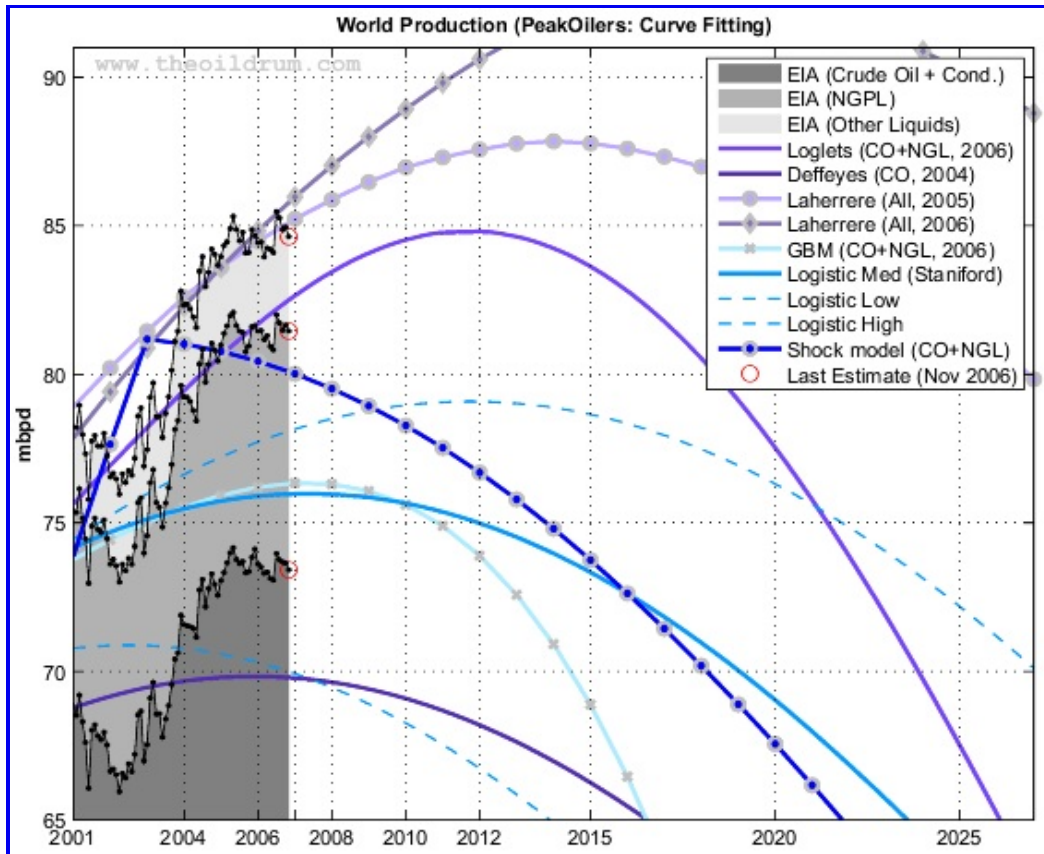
World Production (PeakOilers: Curve Fitting)

www.theoildrum.com

EIA (Crude Oil + Cond.)
EIA (NGPL)
EIA (Other Liquids)
Loglets (CO+NGL, 2006)
Deffeyes (CO, 2004)
Laherrere (All, 2005)
Laherrere (All, 2006)
GBM (CO+NGL, 2006)
Logistic Med (Staniford)
Logistic Low
Logistic High
Shock model (CO+NGL)
Last Estimate (Nov 2006)

mbpd

90
85
80
75
70
65

2001
2004
2006
2008
2010
2012
2015
2020
2025